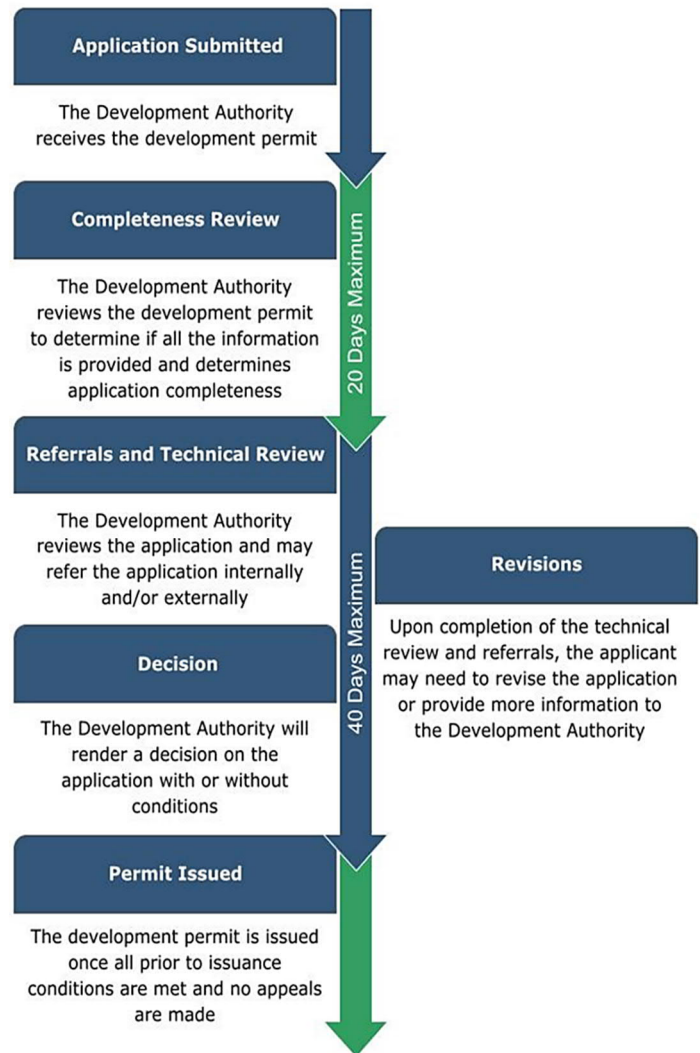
Application Submitted

The Development Authority receives the development permit

Completeness Review

The Development Authority reviews the development permit to determine if all the information is provided and determines application completeness

20 Days Maximum

Referrals and Technical Review

The Development Authority reviews the application and may refer the application internally and/or externally

40 Days Maximum

Revisions

Upon completion of the technical review and referrals, the applicant may need to revise the application or provide more information to the Development Authority

Decision

The Development Authority will render a decision on the application with or without conditions

Permit Issued

The development permit is issued once all prior to issuance conditions are met and no appeals are made